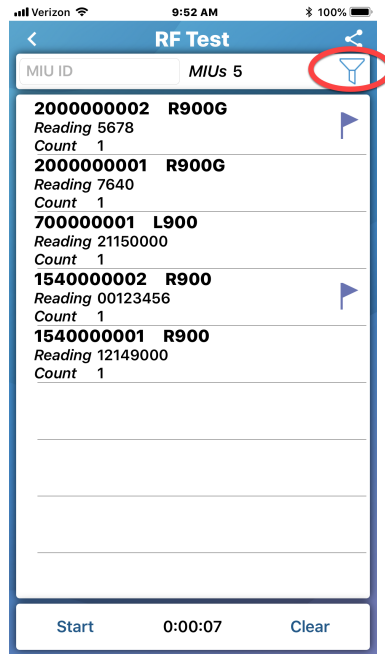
Verizon 9:52 AM 100%

RF Test

MIU ID MIUs 5

2000000002 R900G
Reading 5678
Count 1

2000000001 R900G
Reading 7640
Count 1

700000001 L900
Reading 21150000
Count 1

1540000002 R900
Reading 00123456
Count 1

1540000001 R900
Reading 12149000
Count 1

Start 0:00:07 Clear